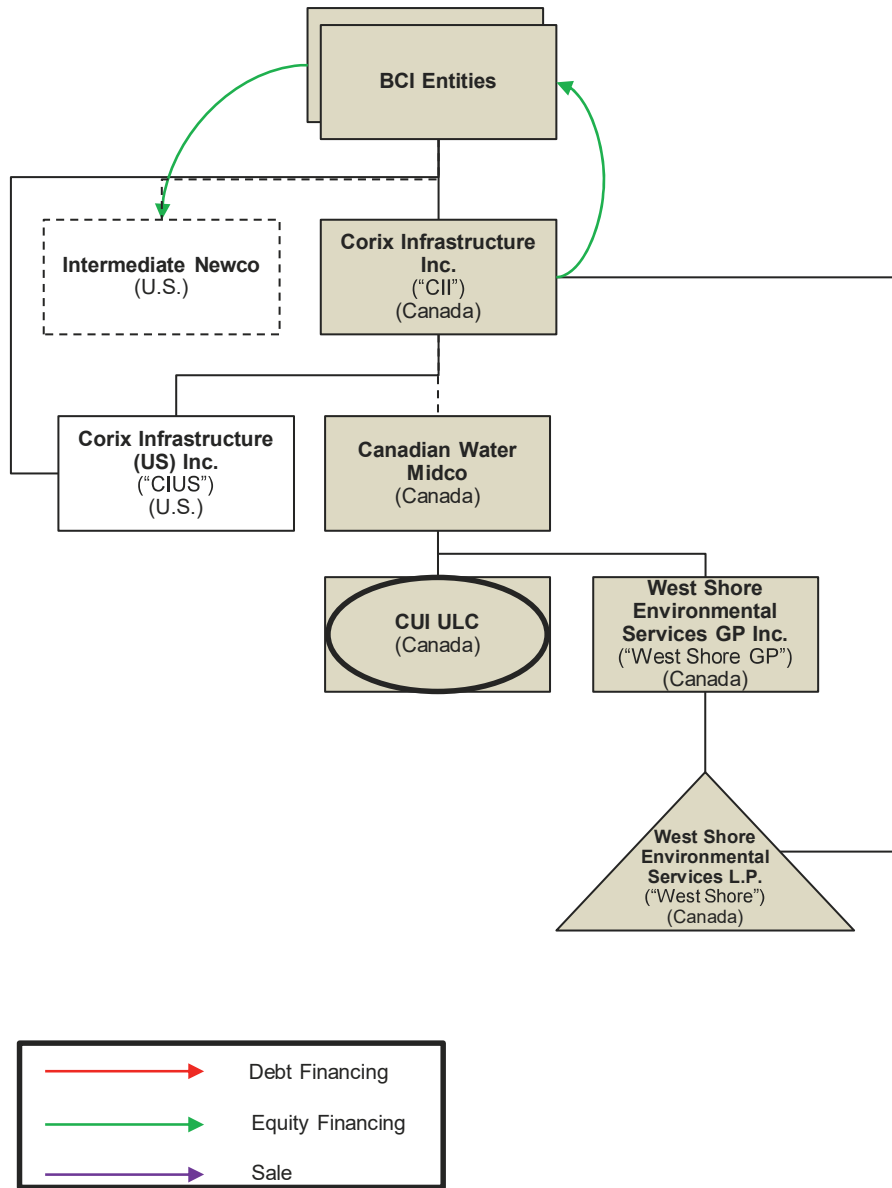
BCI Entities

Intermediate Newco
(U.S.)

Corix Infrastructure Inc.
("CII")
(Canada)

Corix Infrastructure (US) Inc.
("CIUS")
(U.S.)

Canadian Water Midco
(Canada)

CUI ULC
(Canada)

West Shore Environmental Services GP Inc.
("West Shore GP")
(Canada)

West Shore Environmental Services L.P.
("West Shore")
(Canada)

Debt Financing

Equity Financing

Sale